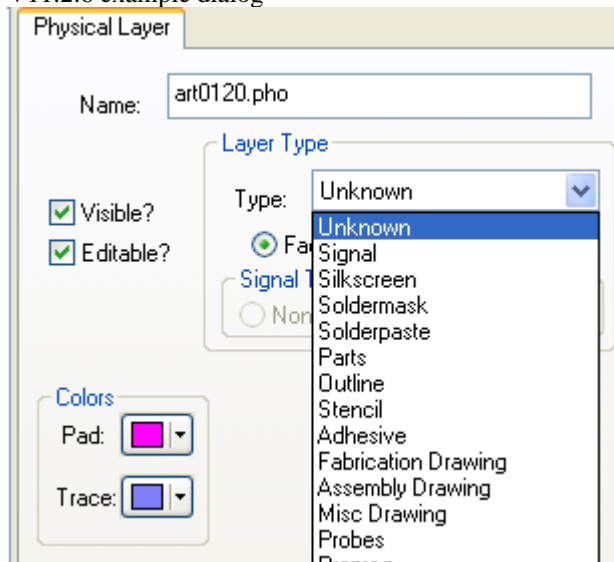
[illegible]

Physical Layer

Name: art0120.pho

Layer Type

Type: Unknown

Visible?

Editable?

Fa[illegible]

Signal T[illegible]

Non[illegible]

Unknown
Signal
Silkscreen
Soldermask
Solderpaste
Parts
Outline
Stencil
Adhesive
Fabrication Drawing
Assembly Drawing
Misc Drawing
Probes
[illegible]

Colors

Pad:

Trace: